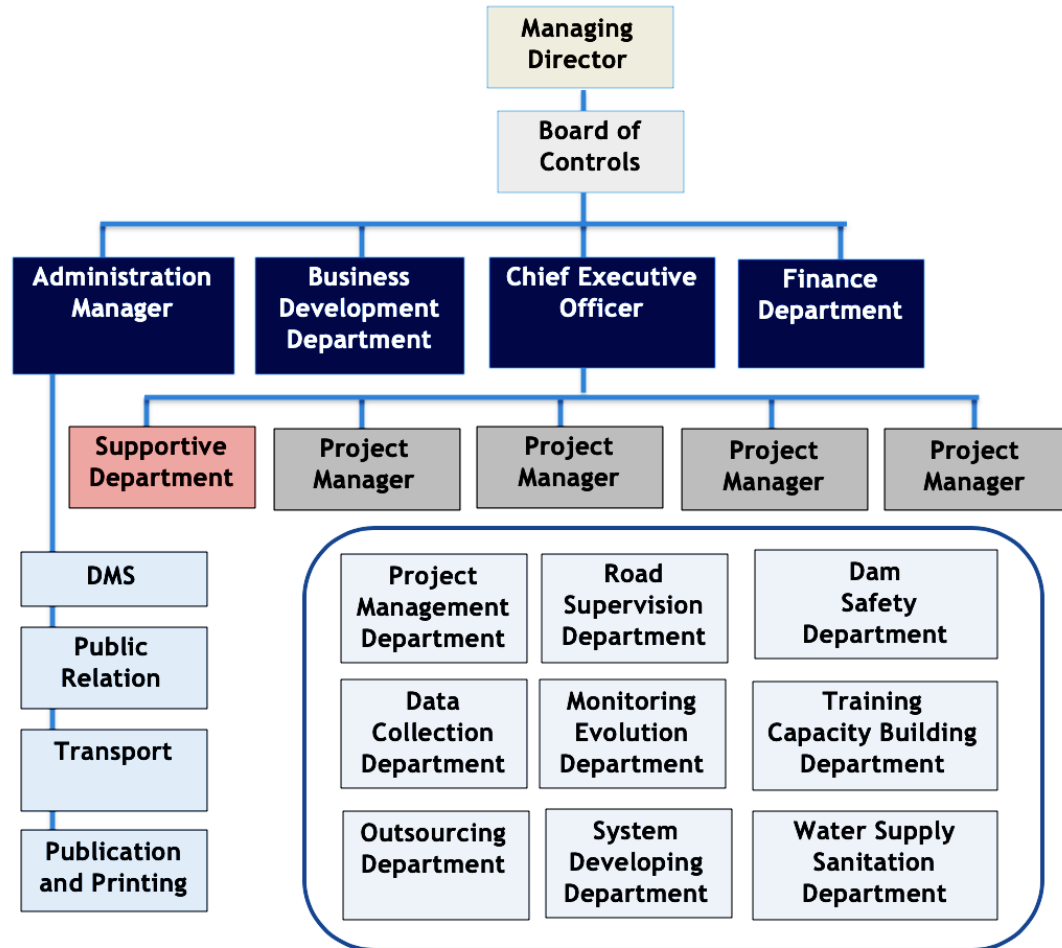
Managing Director

Board of Controls

Administration Manager

Business Development Department

Chief Executive Officer

Finance Department

Supportive Department

Project Manager

Project Manager

Project Manager

Project Manager

DMS

Public Relation

Transport

Publication and Printing

Project Management Department

Road Supervision Department

Dam Safety Department

Data Collection Department

Monitoring Evolution Department

Training Capacity Building Department

Outsourcing Department

System Developing Department

Water Supply Sanitation Department